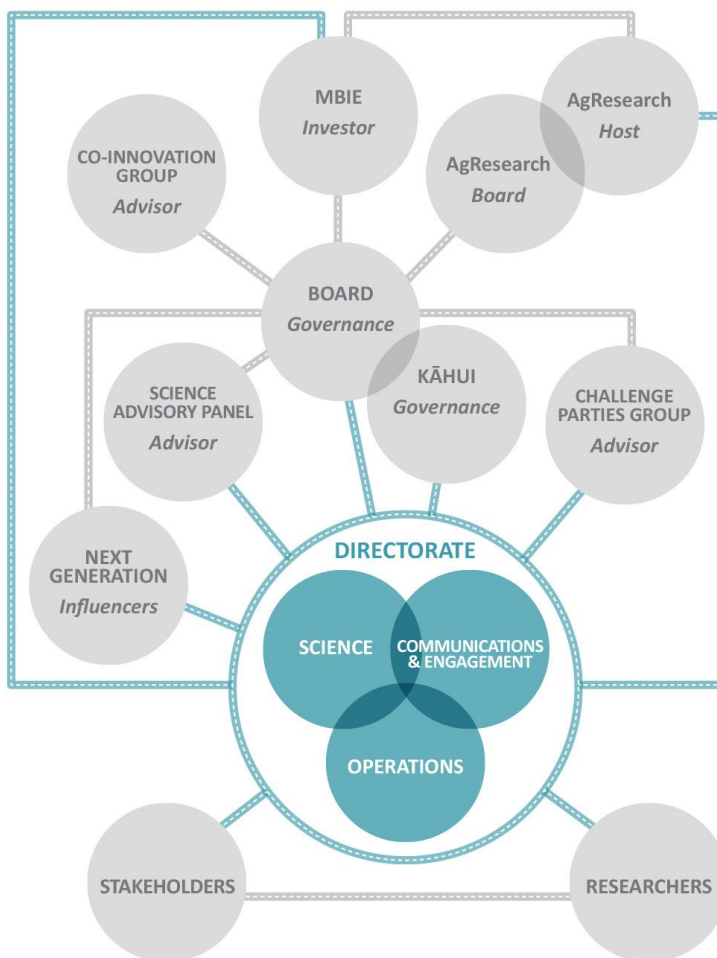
MBIE
Investor

AgResearch
Host

CO-INNOVATION GROUP
Advisor

AgResearch
Board

BOARD
Governance

SCIENCE ADVISORY PANEL
Advisor

KĀHUI
Governance

CHALLENGE PARTIES GROUP
Advisor

NEXT GENERATION
Influencers

DIRECTORATE

SCIENCE

COMMUNICATIONS & ENGAGEMENT

OPERATIONS

STAKEHOLDERS

RESEARCHERS